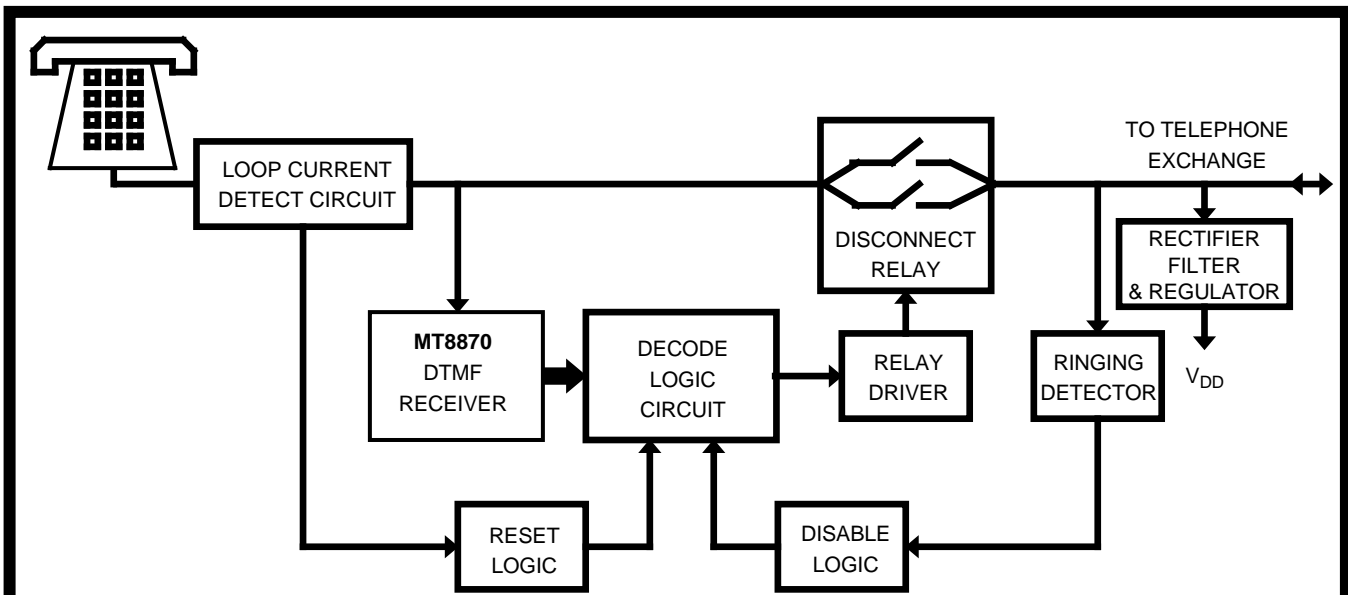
TO TELEPHONE EXCHANGE

LOOP CURRENT DETECT CIRCUIT

DISCONNECT RELAY

RECTIFIER FILTER & REGULATOR

$V_{DD}$

MT8870 DTMF RECEIVER

DECODE LOGIC CIRCUIT

RELAY DRIVER

RINGING DETECTOR

RESET LOGIC

DISABLE LOGIC